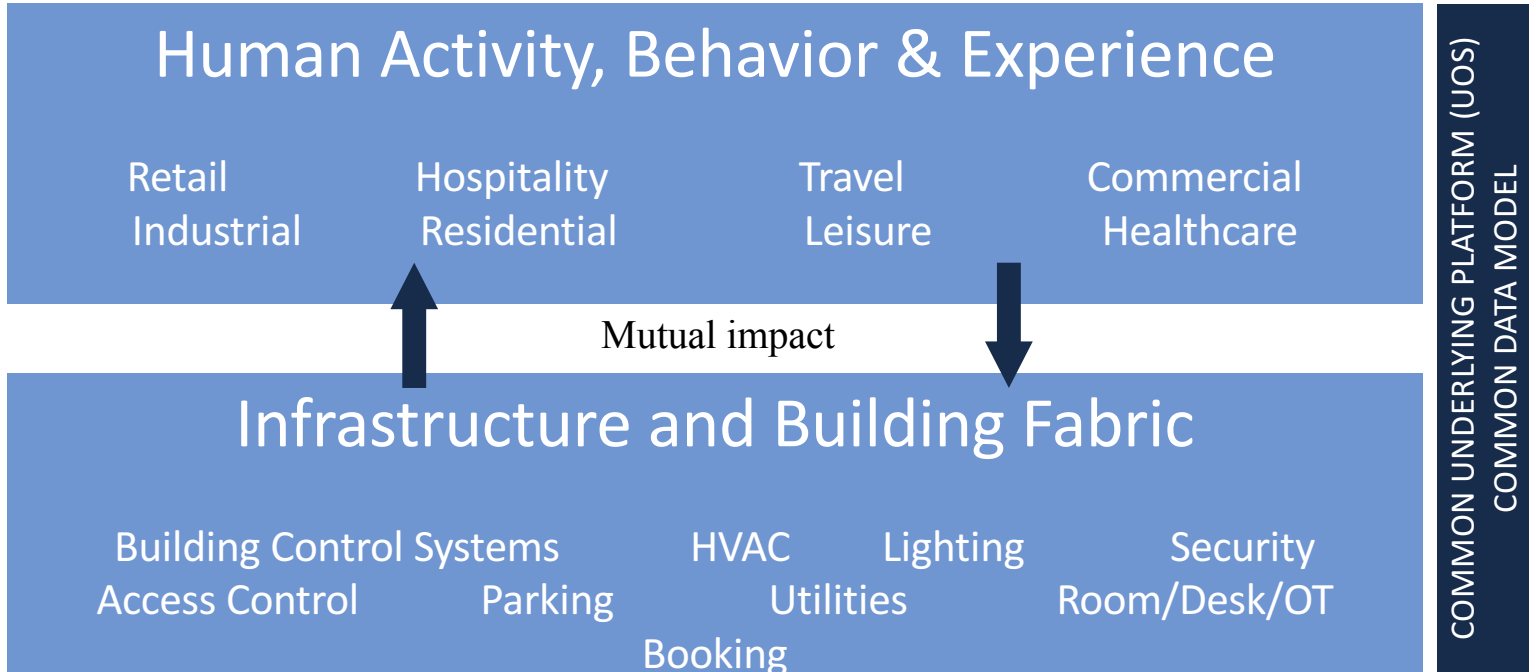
Human Activity, Behavior & Experience

Retail Industrial
Hospitality Residential
Travel Leisure
Commercial Healthcare

Mutual impact

Infrastructure and Building Fabric

Building Control Systems HVAC Lighting Security
Access Control Parking Utilities Room/Desk/OT Booking

COMMON UNDERLYING PLATFORM (UOS)
COMMON DATA MODEL